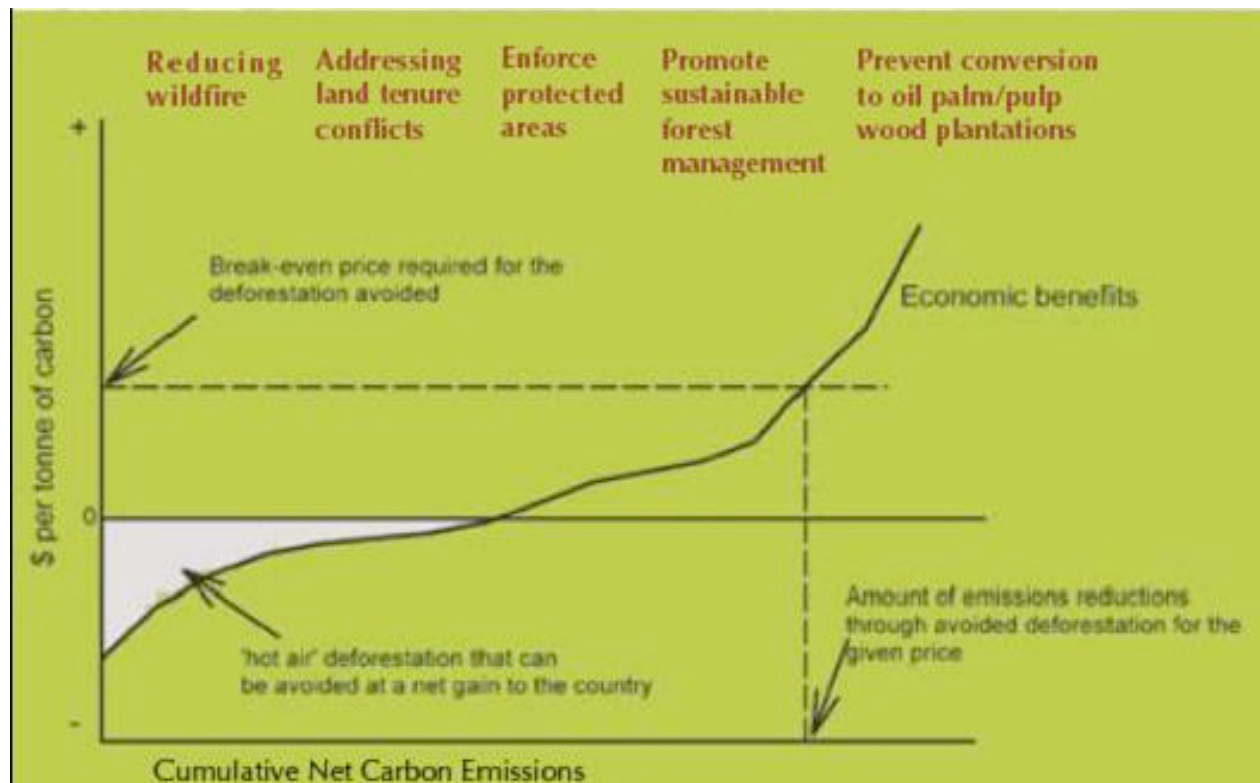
Reducing wildfire

Addressing land tenure conflicts

Enforce protected areas

Promote sustainable forest management

Prevent conversion to oil palm/pulp wood plantations

+

Break-even price required for the deforestation avoided

Economic benefits

\$ per tonne of carbon

0

'hot air' deforestation that can be avoided at a net gain to the country

Amount of emissions reductions through avoided deforestation for the given price

-

Cumulative Net Carbon Emissions